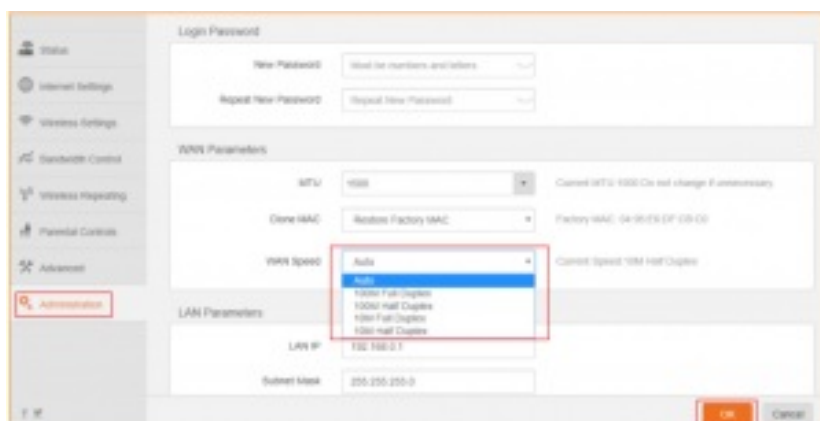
Status
Internet Settings
Wireless Settings
Bandwidth Control
Wireless Repeating
Parental Controls
Advanced
Administration

Login Password

New Password | Must be numbers and letters
Repeat New Password | Repeat New Password

WAN Parameters

MTU | 1500 | Current MTU: 1500 Do not change it unnecessary
Clone MAC | Restore Factory MAC | Factory MAC: 04:95:E6:EF:C8:C0
WAN Speed | Auto | Current Speed: 10M Half Duplex

Auto
100M Full Duplex
100M Half Duplex
10M Full Duplex
10M Half Duplex

LAN Parameters

LAN IP | 192.168.0.1
Subnet Mask | 255.255.255.0

OK
Cancel